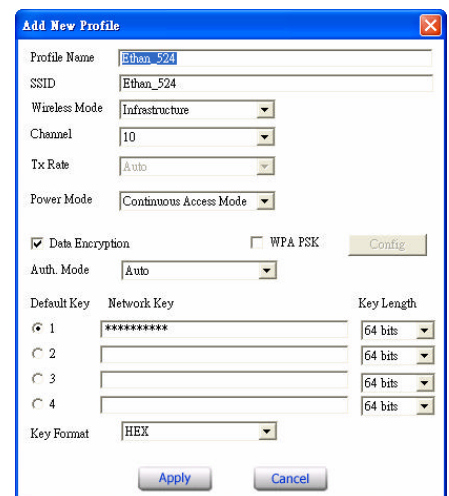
Add New Profile

Profile Name Ethan_524
SSID Ethan_524
Wireless Mode Infrastructure
Channel 10
Tx Rate Auto
Power Mode Continuous Access Mode

Data Encryption
WPA PSK
Config
Auth. Mode Auto

Default Key Network Key Key Length
1 ********** 64 bits
2 64 bits
3 64 bits
4 64 bits

Key Format HEX

Apply Cancel